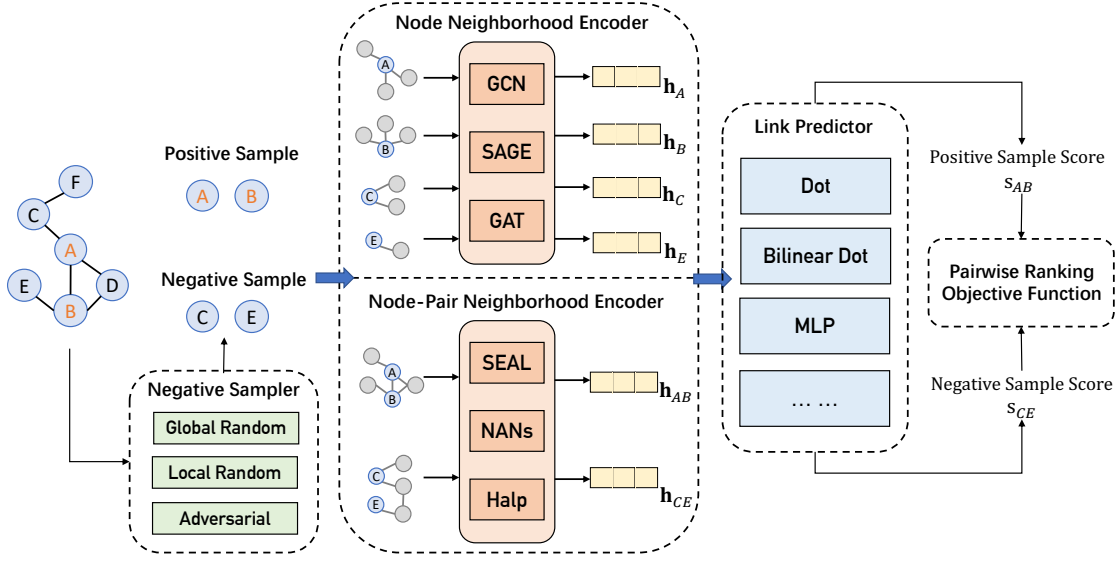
F
C
A
E
D
B

Positive Sample
A B

Negative Sample
C E

Negative Sampler
Global Random
Local Random
Adversarial

Node Neighborhood Encoder
A
B
C
E
GCN
SAGE
GAT
$\mathbf{h}_A$
$\mathbf{h}_B$
$\mathbf{h}_C$
$\mathbf{h}_E$

Node-Pair Neighborhood Encoder
A
B
C
E
SEAL
NANs
Halp
$\mathbf{h}_{AB}$
$\mathbf{h}_{CE}$

Link Predictor
Dot
Bilinear Dot
MLP
… …

Positive Sample Score
$s_{AB}$

Pairwise Ranking Objective Function

Negative Sample Score
$s_{CE}$